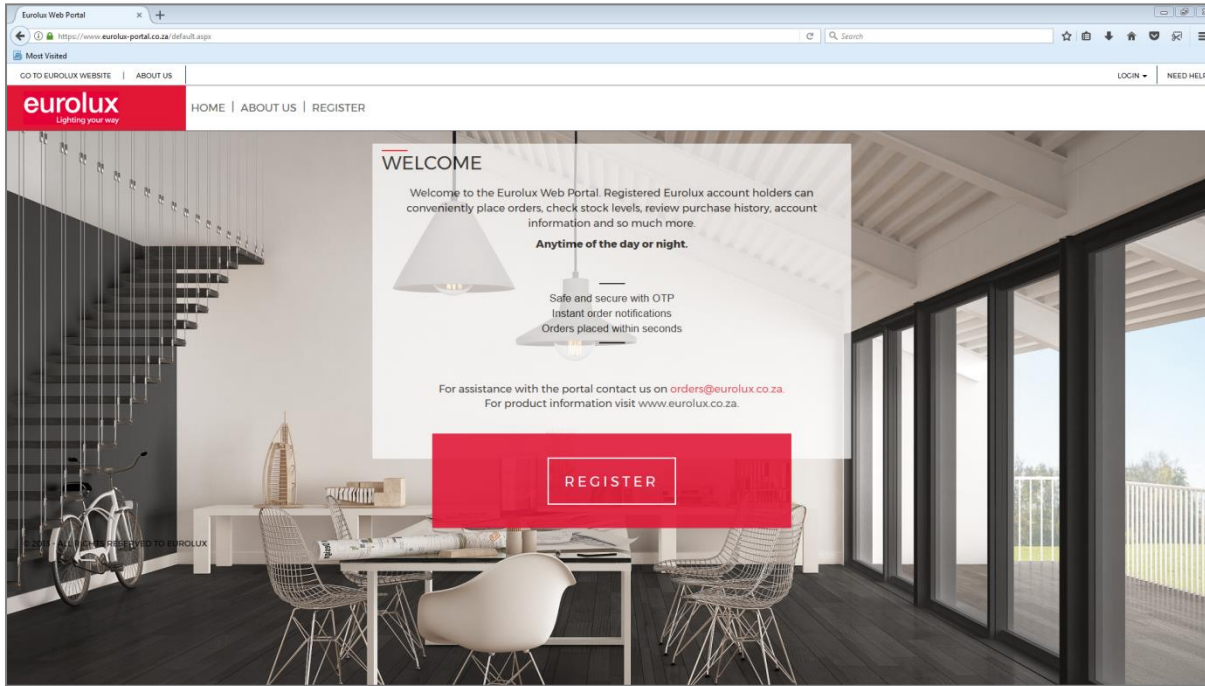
Eurolux Web Portal

https://www.eurolux-portal.co.za/default.aspx

Search

Most Visited

GO TO EUROLUX WEBSITE | ABOUT US

LOGIN ▾ | NEED HELP

eurolux
Lighting your way

HOME | ABOUT US | REGISTER

WELCOME

Welcome to the Eurolux Web Portal. Registered Eurolux account holders can conveniently place orders, check stock levels, review purchase history, account information and so much more.

**Anytime of the day or night.**

Safe and secure with OTP
Instant order notifications
Orders placed within seconds

For assistance with the portal contact us on orders@eurolux.co.za.
For product information visit www.eurolux.co.za.

REGISTER

© 20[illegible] ALL RIGHTS RESERVED TO EUROLUX